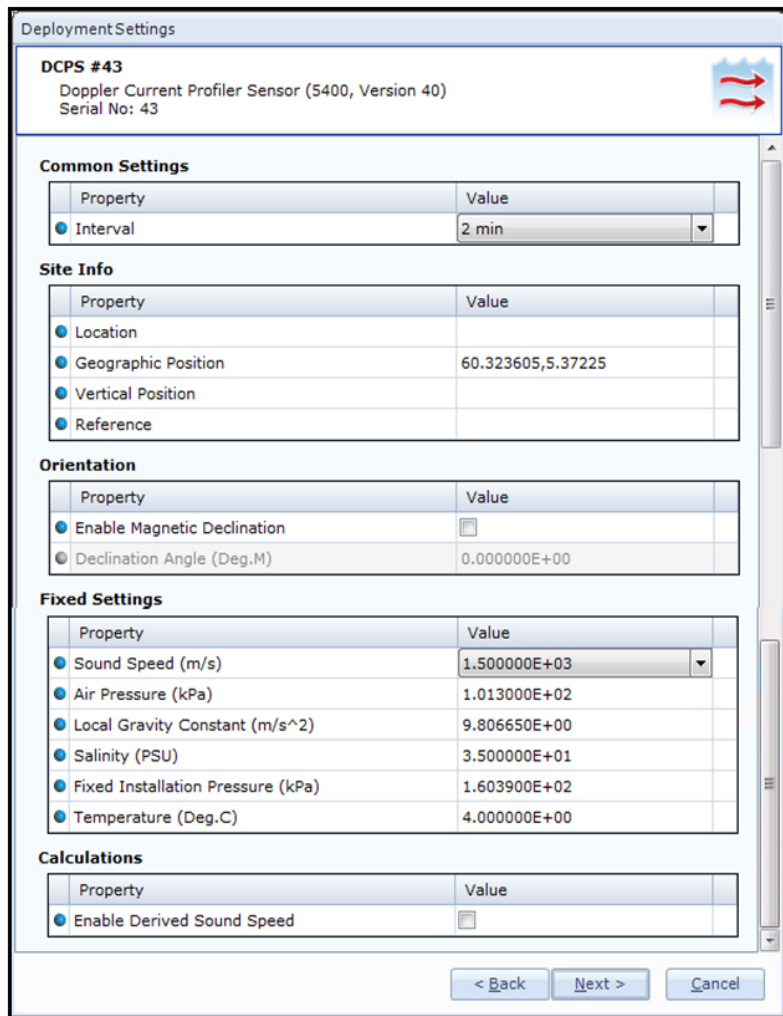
Deployment Settings

DCPS #43
Doppler Current Profiler Sensor (5400, Version 40)
Serial No: 43

Common Settings

| Property | Value |
|---|---|
| Interval | 2 min |

Site Info

| Property | Value |
|---|---|
| Location | |
| Geographic Position | 60.323605,5.37225 |
| Vertical Position | |
| Reference | |

Orientation

| Property | Value |
|---|---|
| Enable Magnetic Declination | |
| Declination Angle (Deg.M) | 0.000000E+00 |

Fixed Settings

| Property | Value |
|---|---|
| Sound Speed (m/s) | 1.500000E+03 |
| Air Pressure (kPa) | 1.013000E+02 |
| Local Gravity Constant (m/s^2) | 9.806650E+00 |
| Salinity (PSU) | 3.500000E+01 |
| Fixed Installation Pressure (kPa) | 1.603900E+02 |
| Temperature (Deg.C) | 4.000000E+00 |

Calculations

| Property | Value |
|---|---|
| Enable Derived Sound Speed | |

< Back Next > Cancel